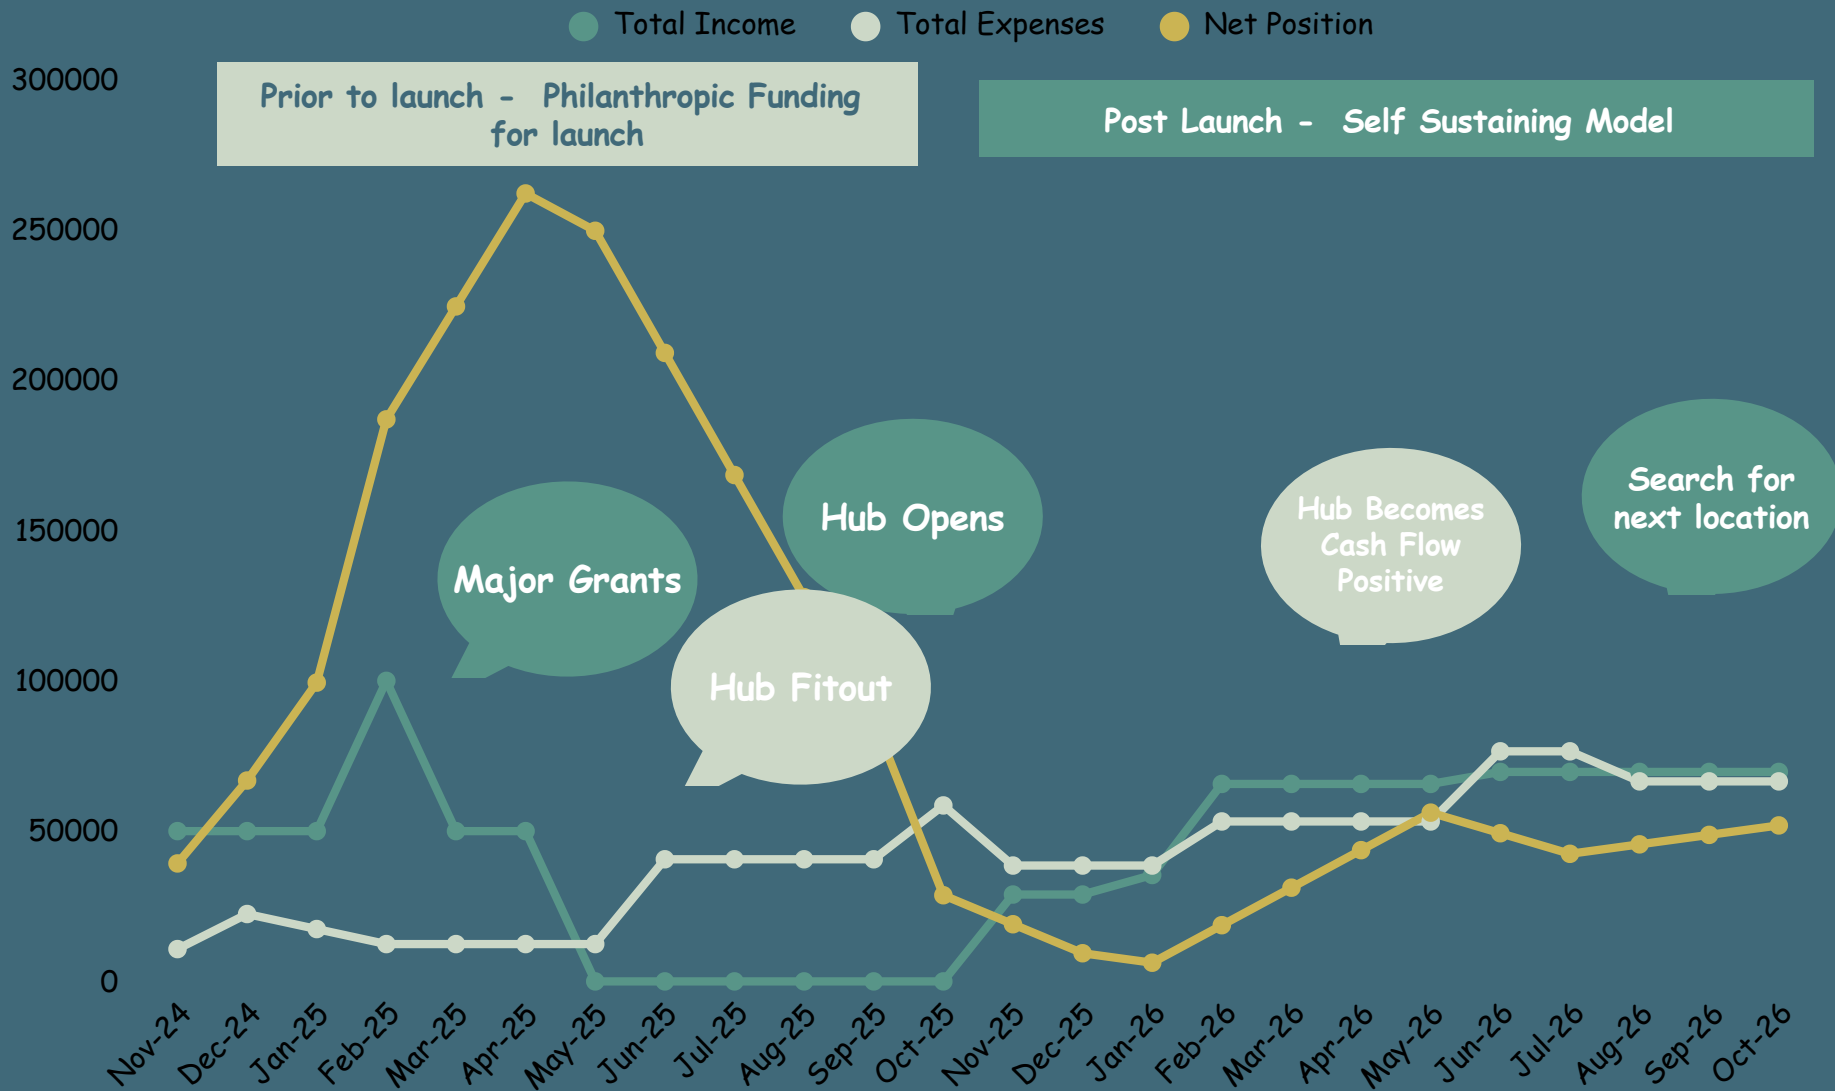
Total Income Total Expenses Net Position

Prior to launch - Philanthropic Funding for launch

Post Launch - Self Sustaining Model

300000
250000
200000
150000
100000
50000
0

Major Grants

Hub Opens

Hub Fitout

Hub Becomes Cash Flow Positive

Search for next location

Nov-24 Dec-24 Jan-25 Feb-25 Mar-25 Apr-25 May-25 Jun-25 Jul-25 Aug-25 Sep-25 Oct-25 Nov-25 Dec-25 Jan-26 Feb-26 Mar-26 Apr-26 May-26 Jun-26 Jul-26 Aug-26 Sep-26 Oct-26